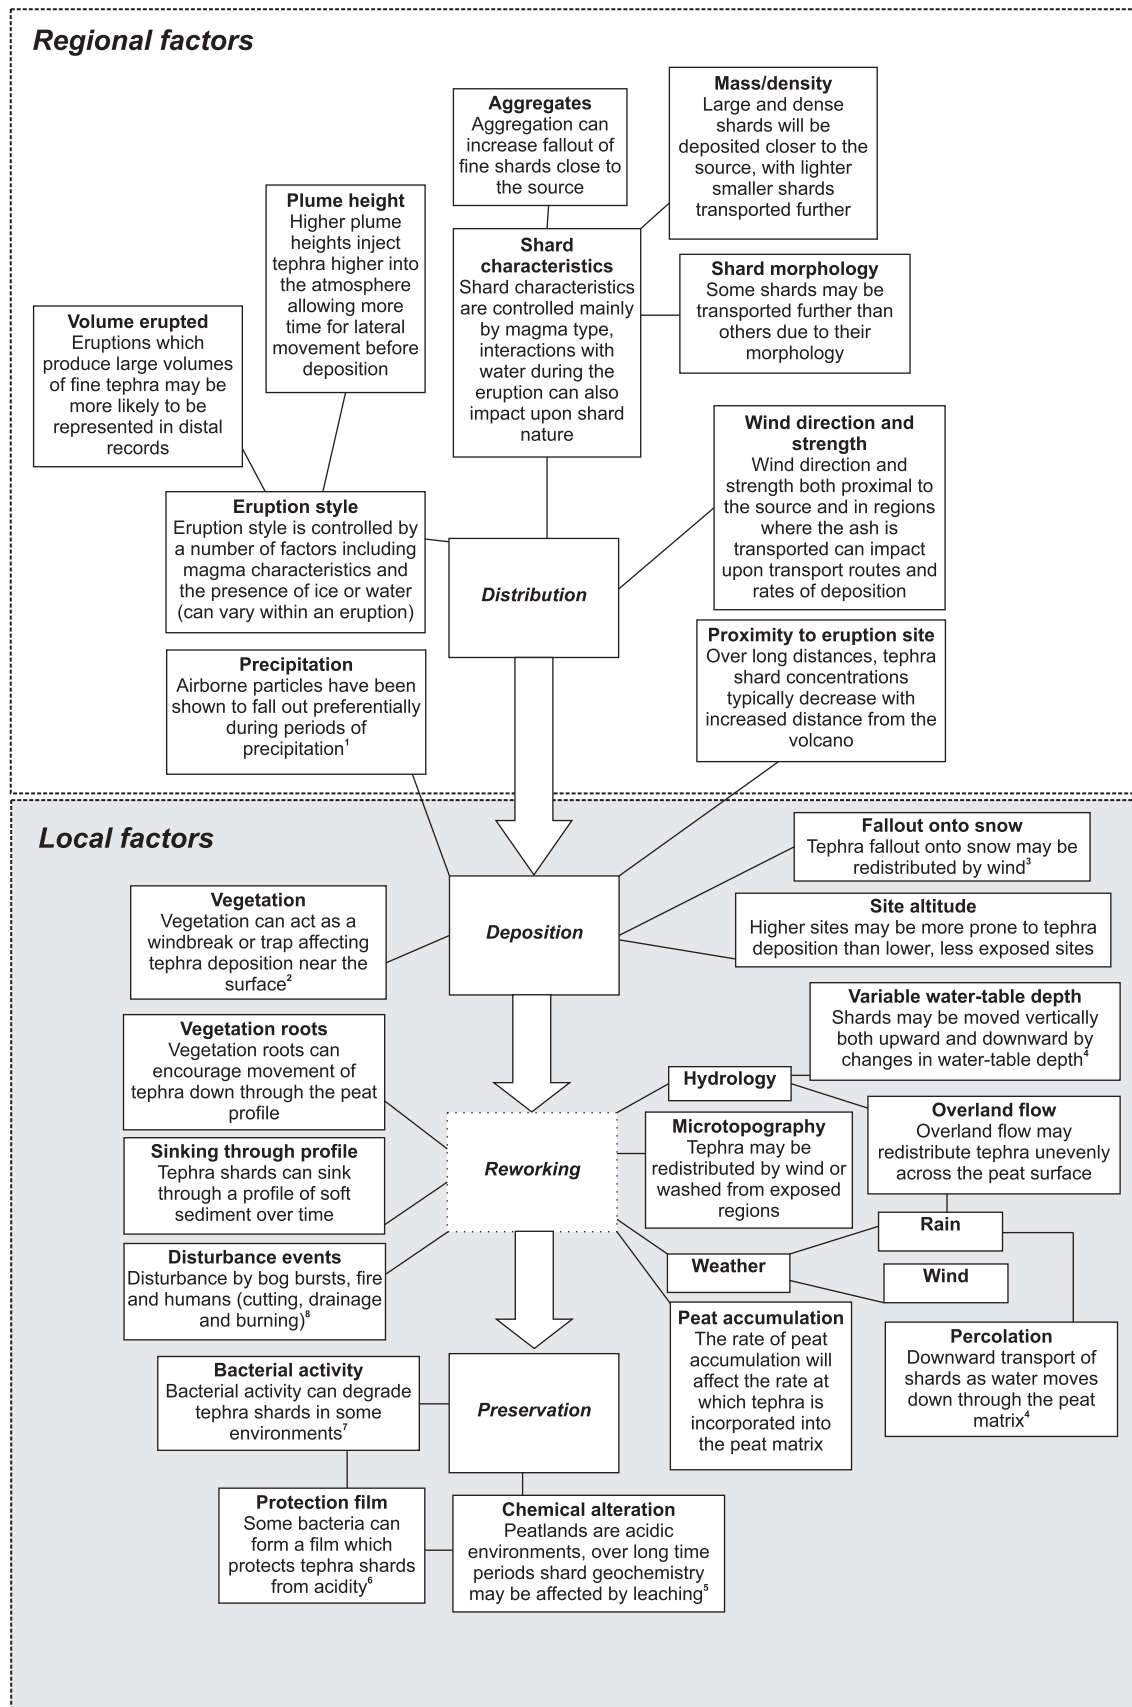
Regional factors

Aggregates
Aggregation can increase fallout of fine shards close to the source

Mass/density
Large and dense shards will be deposited closer to the source, with lighter smaller shards transported further

Plume height
Higher plume heights inject tephra higher into the atmosphere allowing more time for lateral movement before deposition

Shard characteristics
Shard characteristics are controlled mainly by magma type, interactions with water during the eruption can also impact upon shard nature

Shard morphology
Some shards may be transported further than others due to their morphology

Volume erupted
Eruptions which produce large volumes of fine tephra may be more likely to be represented in distal records

Wind direction and strength
Wind direction and strength both proximal to the source and in regions where the ash is transported can impact upon transport routes and rates of deposition

Eruption style
Eruption style is controlled by a number of factors including magma characteristics and the presence of ice or water (can vary within an eruption)

Distribution

Proximity to eruption site
Over long distances, tephra shard concentrations typically decrease with increased distance from the volcano

Precipitation
Airborne particles have been shown to fall out preferentially during periods of precipitation$^1$

Local factors

Fallout onto snow
Tephra fallout onto snow may be redistributed by wind$^3$

Vegetation
Vegetation can act as a windbreak or trap affecting tephra deposition near the surface$^2$

Deposition

Site altitude
Higher sites may be more prone to tephra deposition than lower, less exposed sites

Variable water-table depth
Shards may be moved vertically both upward and downward by changes in water-table depth$^4$

Vegetation roots
Vegetation roots can encourage movement of tephra down through the peat profile

Hydrology

Overland flow
Overland flow may redistribute tephra unevenly across the peat surface

Microtopography
Tephra may be redistributed by wind or washed from exposed regions

Sinking through profile
Tephra shards can sink through a profile of soft sediment over time

Reworking

Rain

Weather

Wind

Disturbance events
Disturbance by bog bursts, fire and humans (cutting, drainage and burning)$^8$

Peat accumulation
The rate of peat accumulation will affect the rate at which tephra is incorporated into the peat matrix

Percolation
Downward transport of shards as water moves down through the peat matrix$^4$

Bacterial activity
Bacterial activity can degrade tephra shards in some environments$^7$

Preservation

Protection film
Some bacteria can form a film which protects tephra shards from acidity$^6$

Chemical alteration
Peatlands are acidic environments, over long time periods shard geochemistry may be affected by leaching$^5$